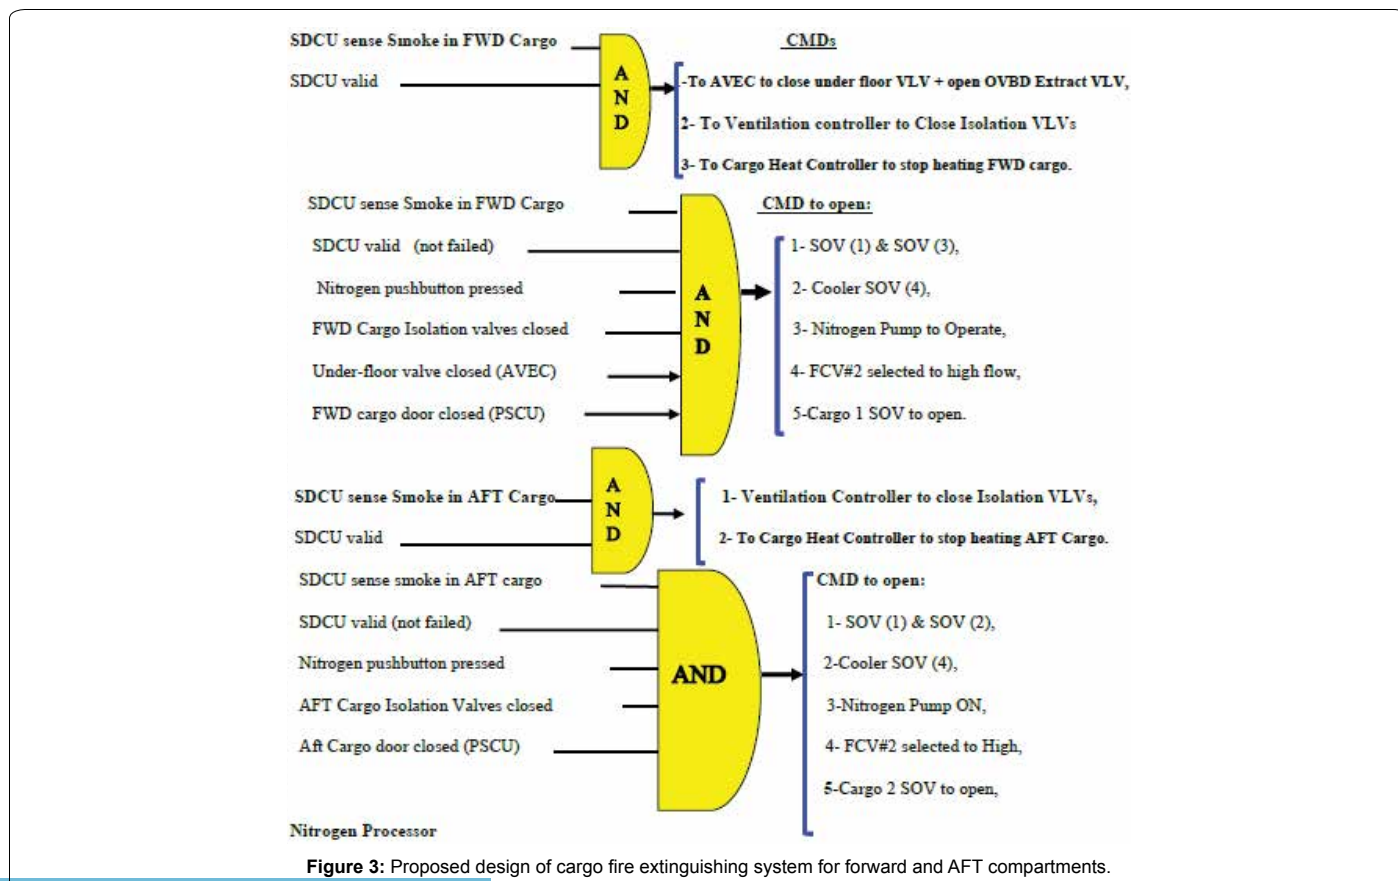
SDCU sense Smoke in FWD Cargo

SDCU valid

AND

CMDs

-To AVEC to close under floor VLV + open OVBD Extract VLV,

2- To Ventilation controller to Close Isolation VLVs

3- To Cargo Heat Controller to stop heating FWD cargo.

SDCU sense Smoke in FWD Cargo

SDCU valid (not failed)

Nitrogen pushbutton pressed

FWD Cargo Isolation valves closed

Under-floor valve closed (AVEC)

FWD cargo door closed (PSCU)

AND

CMD to open:

1- SOV (1) & SOV (3),

2- Cooler SOV (4),

3- Nitrogen Pump to Operate,

4- FCV#2 selected to high flow,

5-Cargo 1 SOV to open.

SDCU sense Smoke in AFT Cargo

SDCU valid

AND

1- Ventilation Controller to close Isolation VLVs,

2- To Cargo Heat Controller to stop heating AFT Cargo.

SDCU sense smoke in AFT cargo

SDCU valid (not failed)

Nitrogen pushbutton pressed

AFT Cargo Isolation Valves closed

Aft Cargo door closed (PSCU)

AND

CMD to open:

1- SOV (1) & SOV (2),

2-Cooler SOV (4),

3-Nitrogen Pump ON,

4- FCV#2 selected to High,

5-Cargo 2 SOV to open,

Nitrogen Processor

Figure 3: Proposed design of cargo fire extinguishing system for forward and AFT compartments.